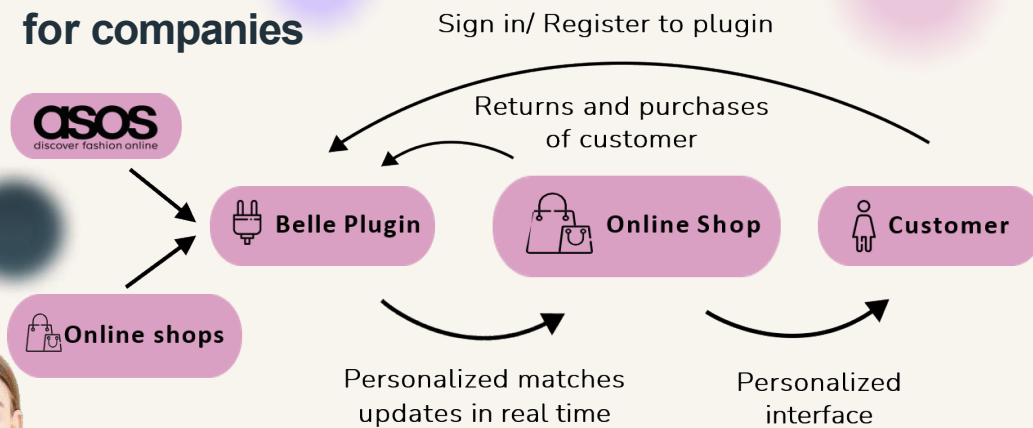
for companies

Sign in/ Register to plugin

Returns and purchases of customer

asos
discover fashion online

Belle Plugin

Online Shop

Customer

Online shops

Personalized matches updates in real time

Personalized interface